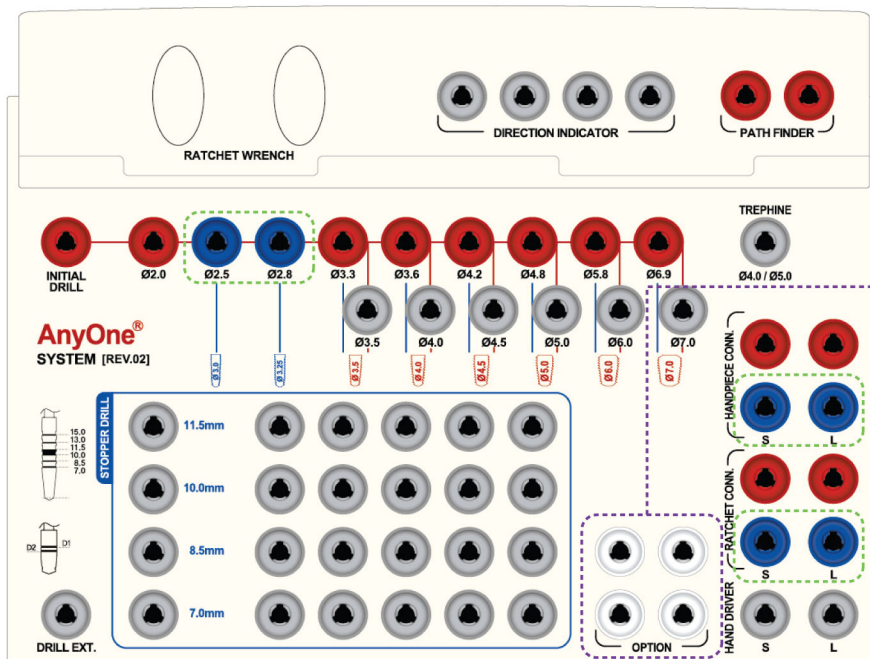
RATCHET WRENCH

DIRECTION INDICATOR

PATH FINDER

TREPHINE

Ø4.0 / Ø5.0

INITIAL DRILL

Ø2.0

Ø2.5

Ø2.8

Ø3.3

Ø3.6

Ø4.2

Ø4.8

Ø5.8

Ø6.9

Ø3.5

Ø4.0

Ø4.5

Ø5.0

Ø6.0

Ø7.0

AnyOne®

SYSTEM [REV.02]

Ø3.0

Ø3.25

Ø3.5

Ø4.0

Ø4.5

Ø5.0

Ø6.0

Ø7.0

HANDPIECE CONN.

S

L

RATCHET CONN.

S

L

HAND DRIVER

S

L

STOPPER DRILL

11.5mm

10.0mm

8.5mm

7.0mm

15.0
13.0
11.5
10.0
8.5
7.0

D2

D1

DRILL EXT.

OPTION